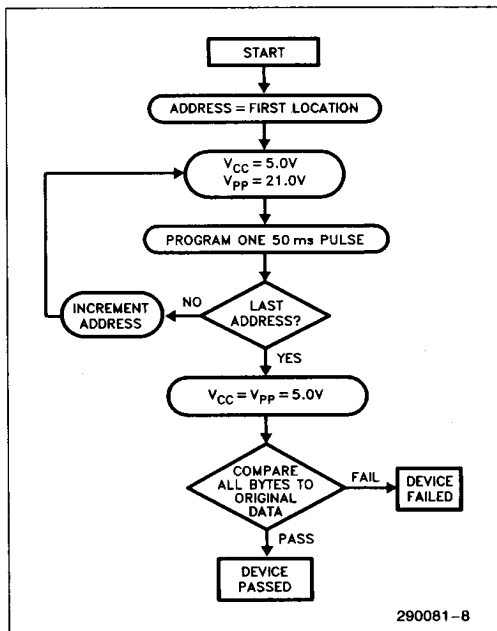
START

ADDRESS = FIRST LOCATION

$V_{CC} = 5.0V$
$V_{PP} = 21.0V$

PROGRAM ONE 50 ms PULSE

LAST ADDRESS?

NO

INCREMENT ADDRESS

YES

$V_{CC} = V_{PP} = 5.0V$

COMPARE ALL BYTES TO ORIGINAL DATA

FAIL

DEVICE FAILED

PASS

DEVICE PASSED

290081–8